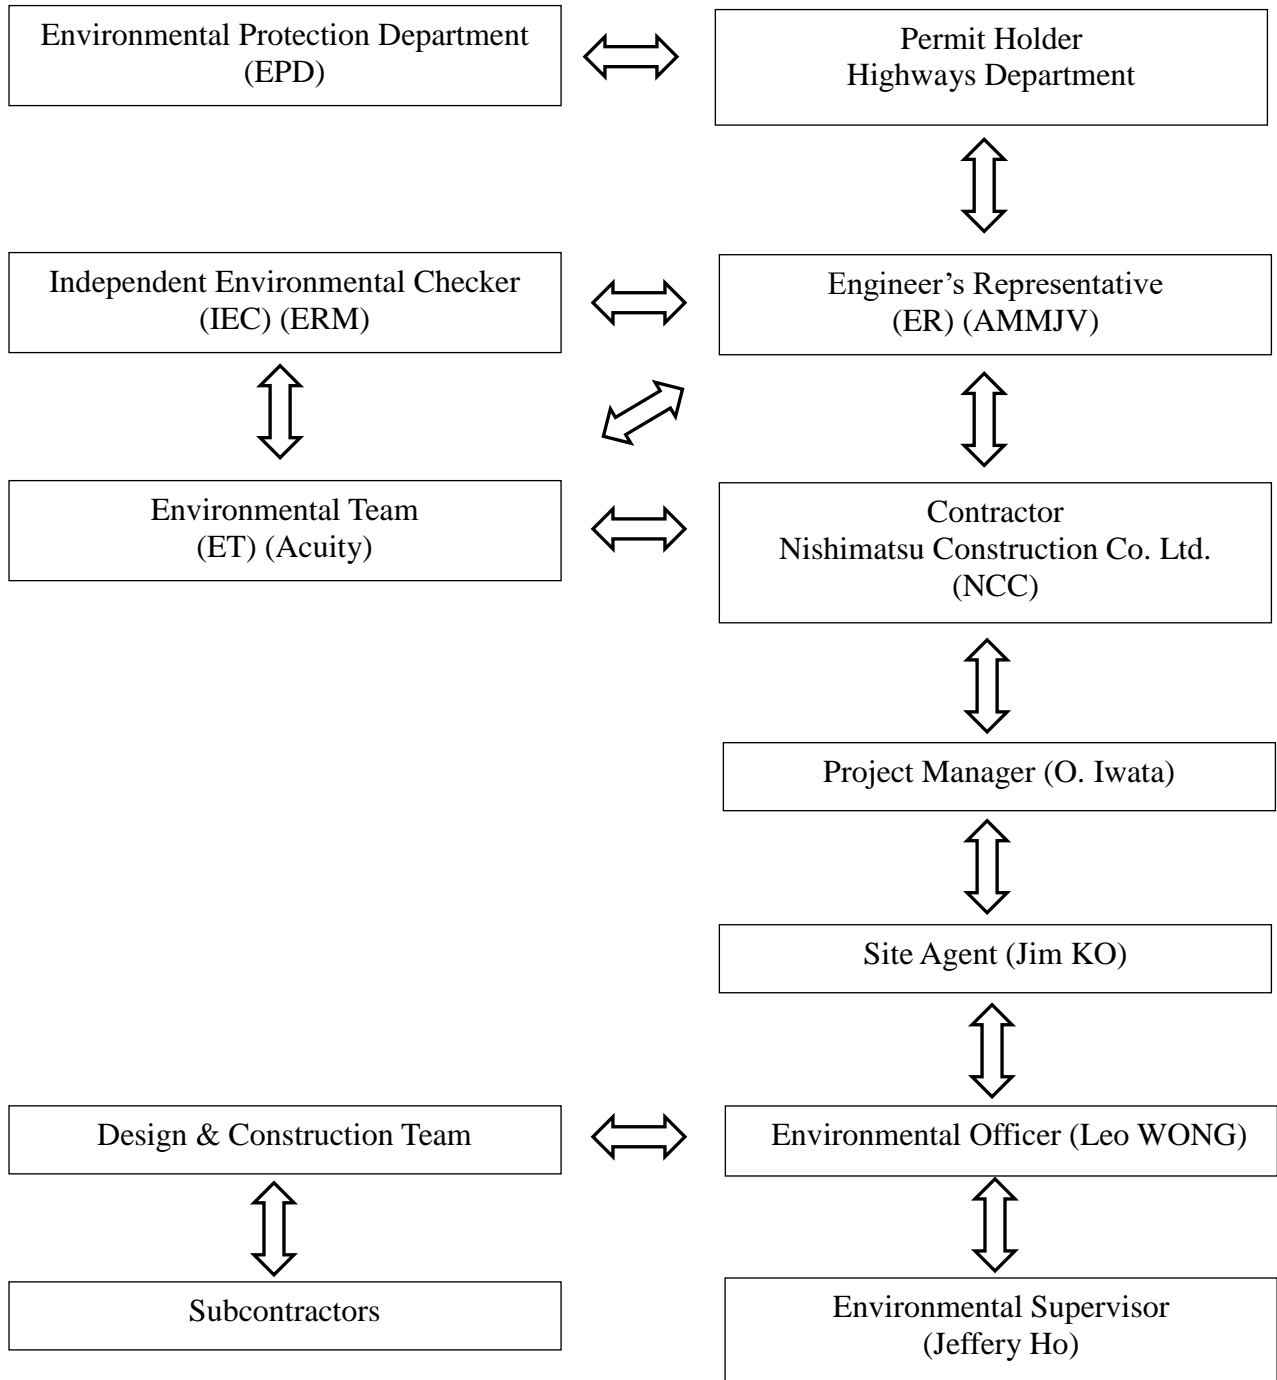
Environmental Protection Department
(EPD)

Permit Holder
Highways Department

Independent Environmental Checker
(IEC) (ERM)

Engineer's Representative
(ER) (AMMJV)

Environmental Team
(ET) (Acuity)

Contractor
Nishimatsu Construction Co. Ltd.
(NCC)

Project Manager (O. Iwata)

Site Agent (Jim KO)

Design & Construction Team

Environmental Officer (Leo WONG)

Subcontractors

Environmental Supervisor
(Jeffery Ho)